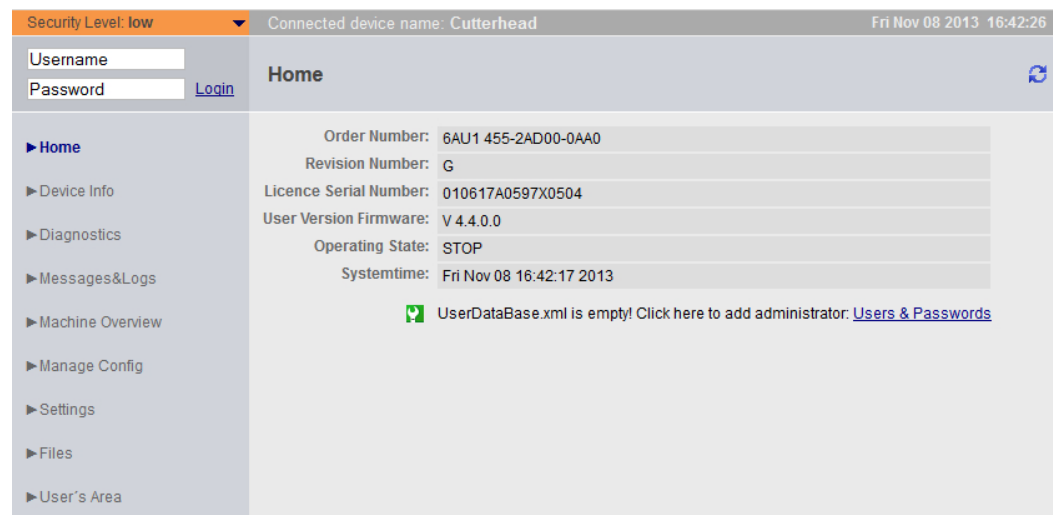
Security Level: low

Connected device name: Cutterhead

Fri Nov 08 2013 16:42:26

Username

Password

Login

Home

► Home

► Device Info

► Diagnostics

► Messages&Logs

► Machine Overview

► Manage Config

► Settings

► Files

► User´s Area

| | |
|---|---|
| Order Number: | 6AU1 455-2AD00-0AA0 |
| Revision Number: | G |
| Licence Serial Number: | 010617A0597X0504 |
| User Version Firmware: | V 4.4.0.0 |
| Operating State: | STOP |
| Systemtime: | Fri Nov 08 16:42:17 2013 |

UserDataBase.xml is empty! Click here to add administrator: Users & Passwords